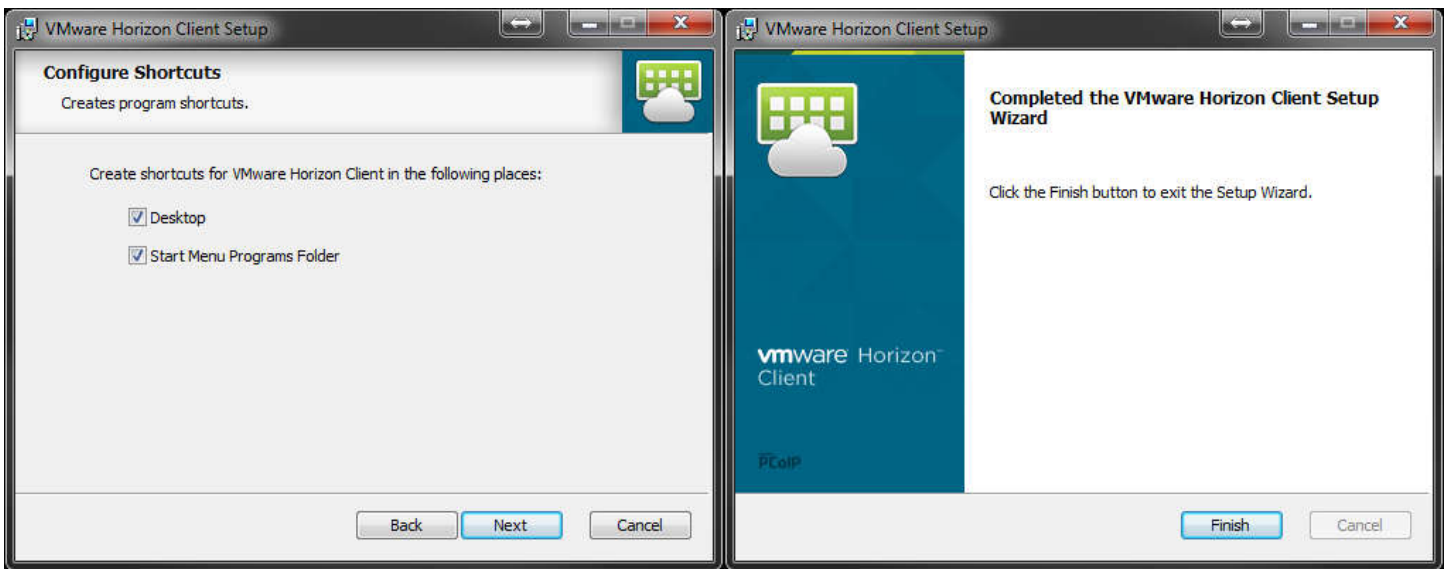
VMware Horizon Client Setup

Configure Shortcuts

Creates program shortcuts.

Create shortcuts for VMware Horizon Client in the following places:

Desktop

Start Menu Programs Folder

Back Next Cancel

VMware Horizon Client Setup

Completed the VMware Horizon Client Setup Wizard

Click the Finish button to exit the Setup Wizard.

vmware Horizon Client

PCoIP

Finish Cancel